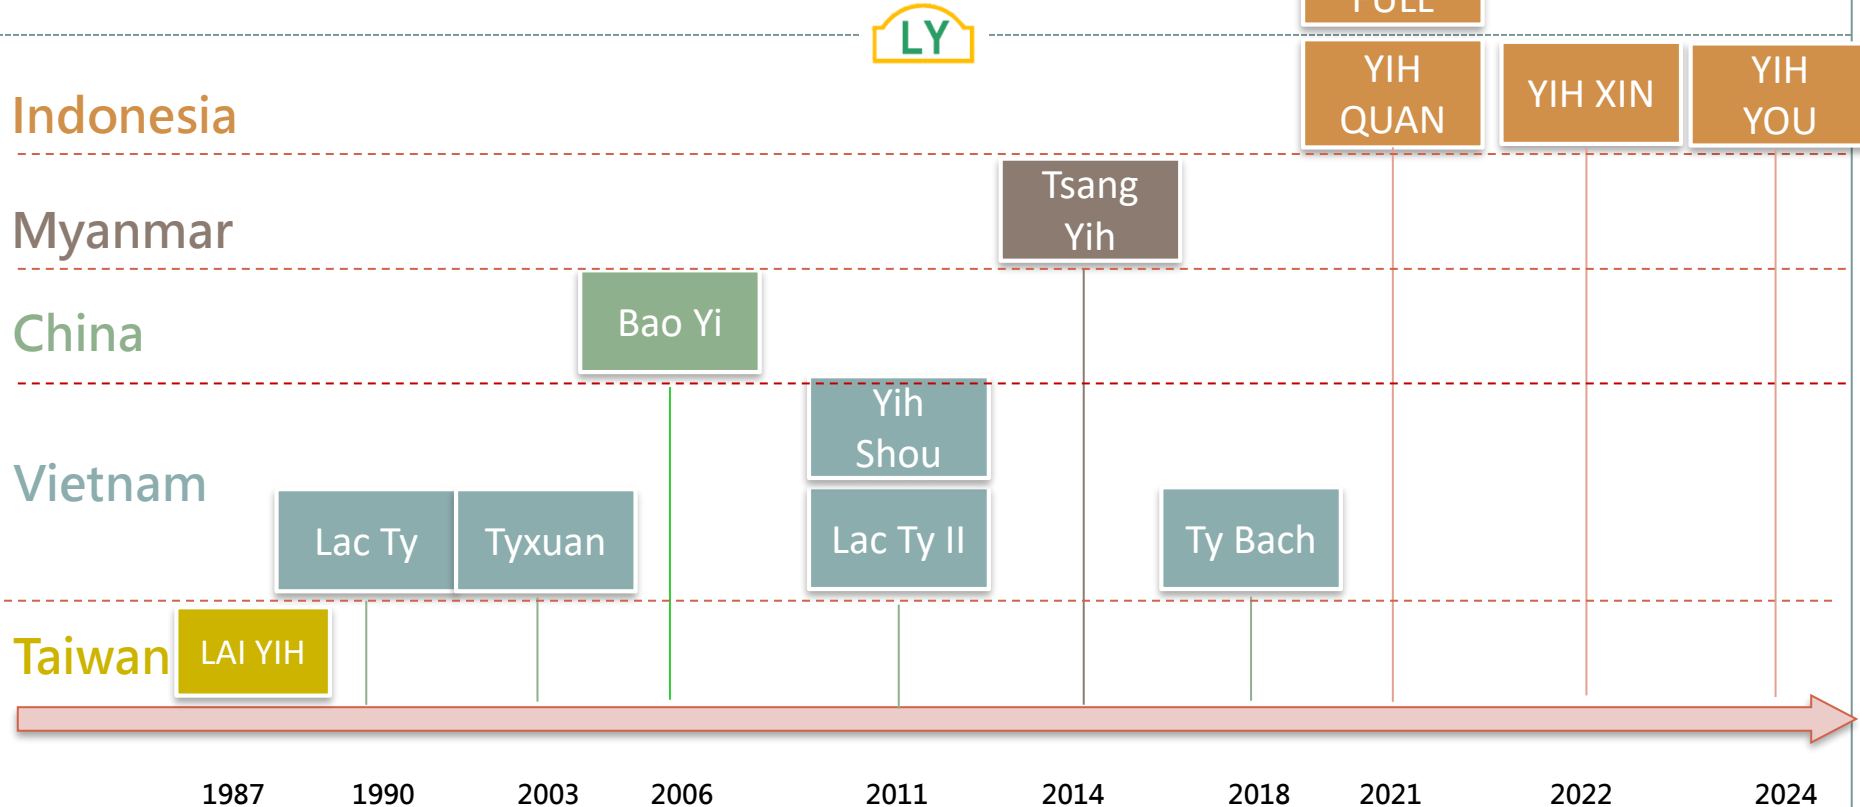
LY

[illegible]

Indonesia

YIH QUAN

YIH XIN

YIH YOU

Myanmar

Tsang Yih

China

Bao Yi

Vietnam

Yih Shou

Lac Ty

Tyxuan

Lac Ty II

Ty Bach

Taiwan

LAI YIH

1987 1990 2003 2006 2011 2014 2018 2021 2022 2024